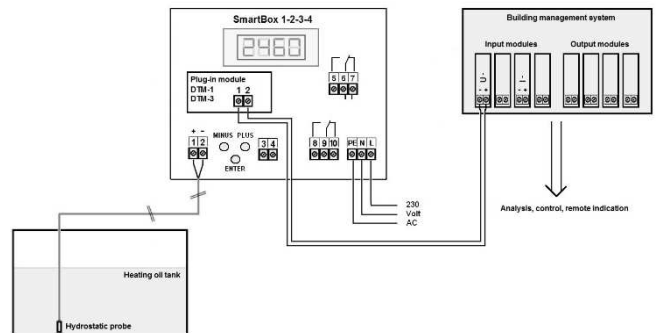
SmartBox 1-2-3-4

2460

Plug-in module
DTM-1
DTM-3
1 2

5 6 7

+ -
1 2

MINUS PLUS

ENTER

3 4

8 9 10

PE N L

230
Volt
AC

Building management system

Input modules

Output modules

U
- +

I
- +

Analysis, control, remote indication

Heating oil tank

Hydrostatic probe